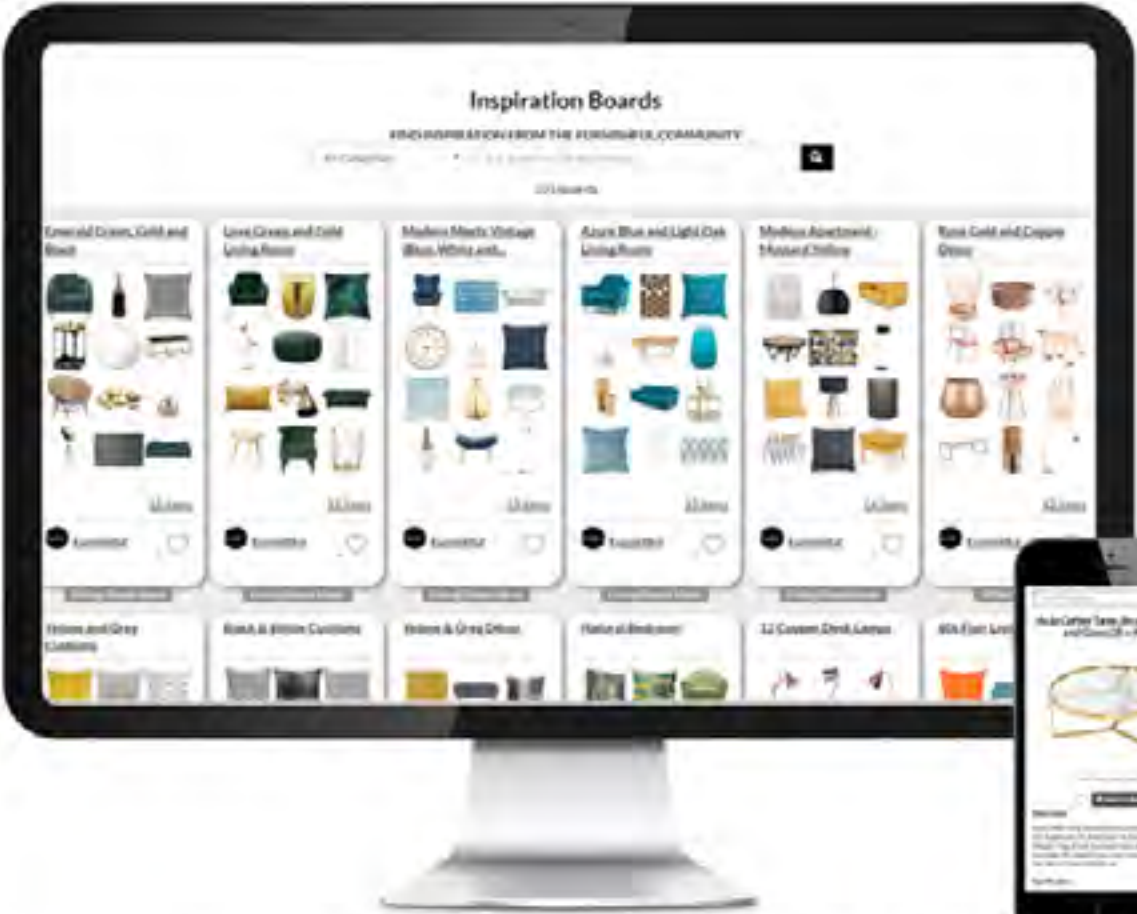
Inspiration Boards

FIND INSPIRATION FROM THE FURNISHFUL COMMUNITY

All Categories

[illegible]

Emerald Green, Gold and Black

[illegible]

Furnishful

Love Green and Gold Living Room

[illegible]

Furnishful

Modern Meets Vintage Blue, White and...

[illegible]

Furnishful

Azure Blue and Light Oak Living Room

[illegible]

Furnishful

Modern Apartment - Mustard Yellow

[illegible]

Furnishful

Rose Gold and Copper Decor

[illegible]

Furnishful

Yellow and Grey Cushions

Black & White Cushions

Yellow & Grey Decor

Natural Bedroom

12 Cool Desk Lamps

60s Flair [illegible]

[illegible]